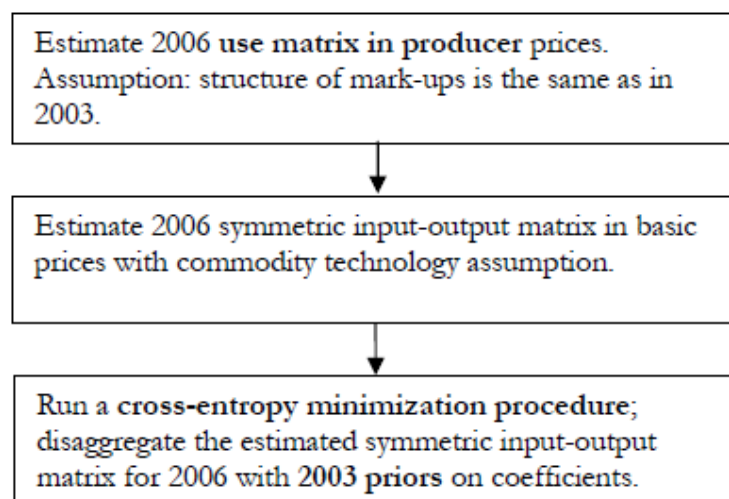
Estimate 2006 use matrix in producer prices. Assumption: structure of mark-ups is the same as in 2003.

Estimate 2006 symmetric input-output matrix in basic prices with commodity technology assumption.

Run a cross-entropy minimization procedure; disaggregate the estimated symmetric input-output matrix for 2006 with 2003 priors on coefficients.